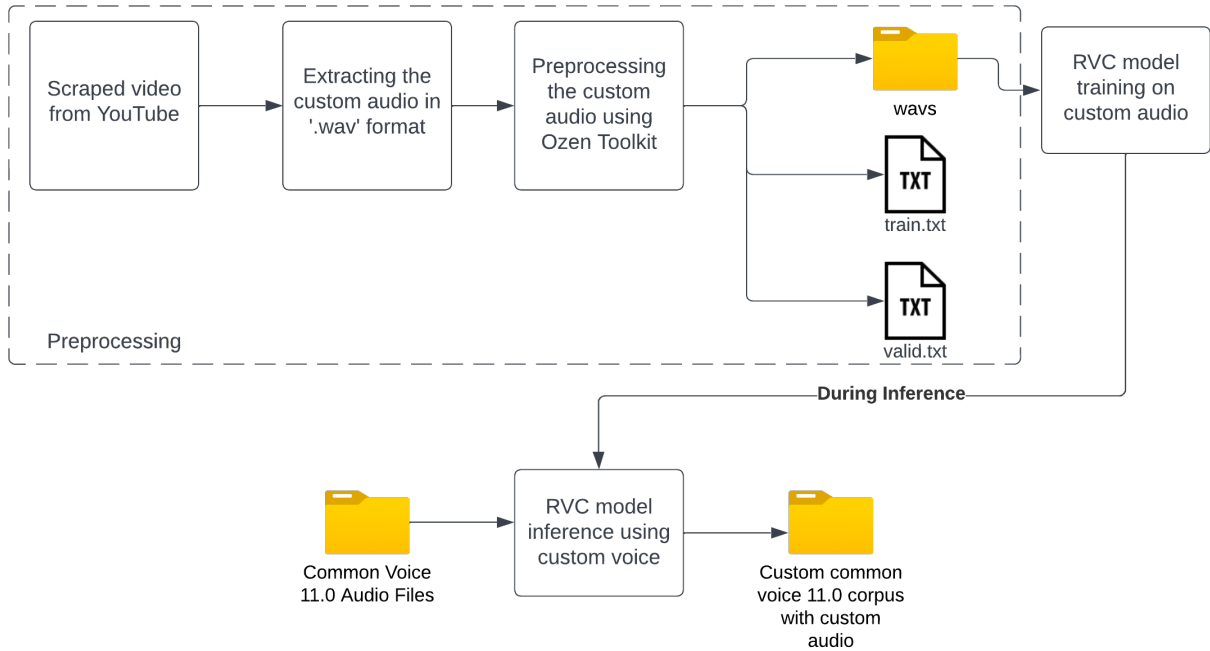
Scraped video from YouTube

Extracting the custom audio in '.wav' format

Preprocessing the custom audio using Ozen Toolkit

wavs

TXT

train.txt

TXT

valid.txt

Preprocessing

RVC model training on custom audio

During Inference

Common Voice 11.0 Audio Files

RVC model inference using custom voice

Custom common voice 11.0 corpus with custom audio